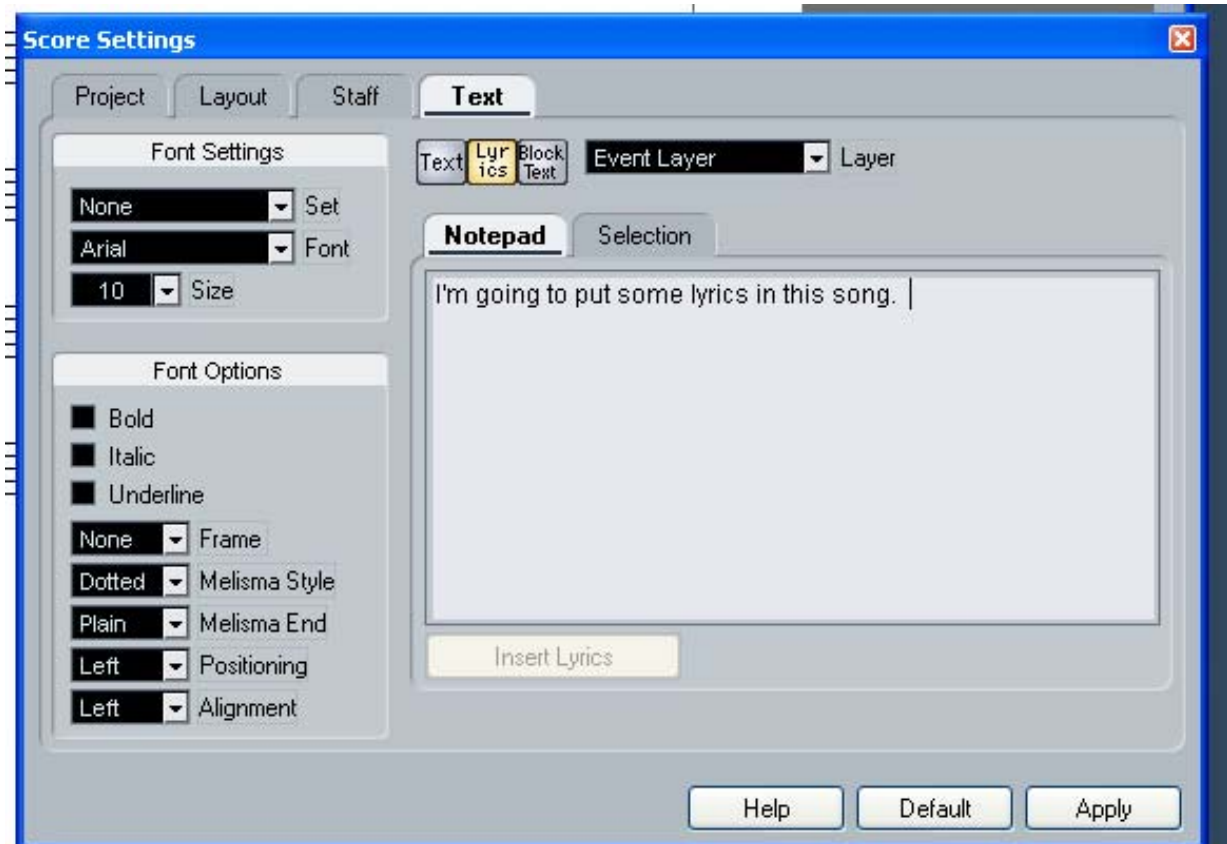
Score Settings

Project Layout Staff Text

Font Settings

None Set
Arial Font
10 Size

Font Options

Bold
Italic
Underline

None Frame
Dotted Melisma Style
Plain Melisma End
Left Positioning
Left Alignment

Text Lyr ics Block Text Event Layer Layer

Notepad Selection

I'm going to put some lyrics in this song.

Insert Lyrics

Help Default Apply